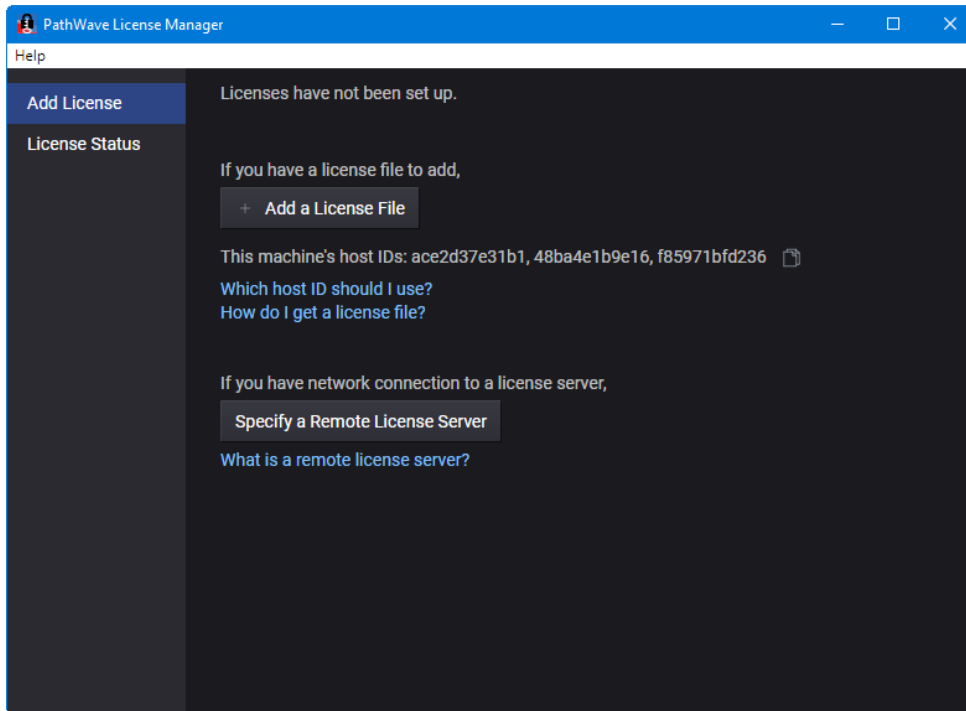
PathWave License Manager

Help

Add License

License Status

Licenses have not been set up.

If you have a license file to add,

+ Add a License File

This machine's host IDs: ace2d37e31b1, 48ba4e1b9e16, f85971bfd236

Which host ID should I use?

How do I get a license file?

If you have network connection to a license server,

Specify a Remote License Server

What is a remote license server?